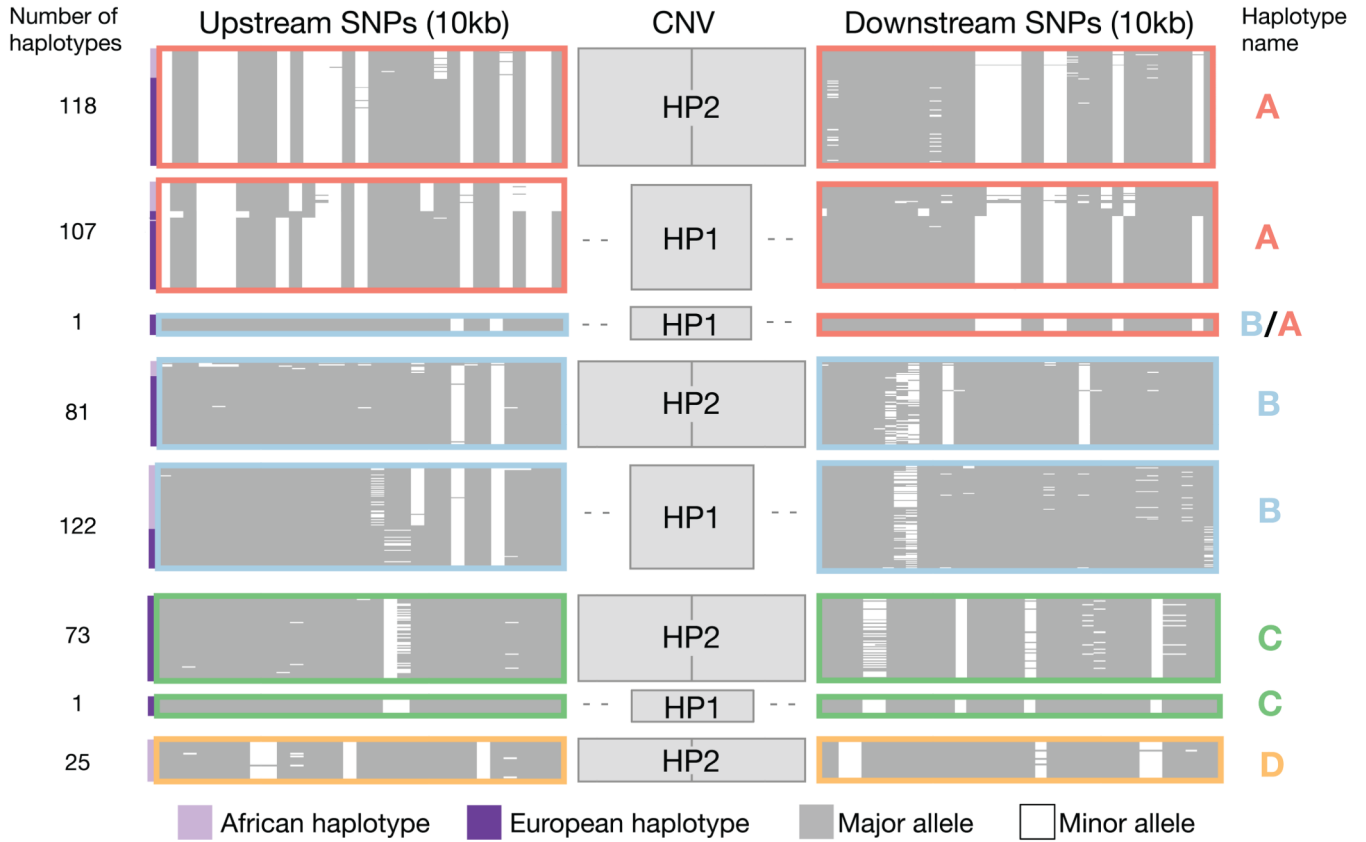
| Number of haplotypes | Upstream SNPs (10kb) | CNV | Downstream SNPs (10kb) | Haplotype name |
|---|---|---|---|---|
| 118 | | HP2 | | A |
| 107 | | HP1 | | A |
| 1 | | HP1 | | B/A |
| 81 | | HP2 | | B |
| 122 | | HP1 | | B |
| 73 | | HP2 | | C |
| 1 | | HP1 | | C |
| 25 | | HP2 | | D |

African haplotype European haplotype Major allele Minor allele